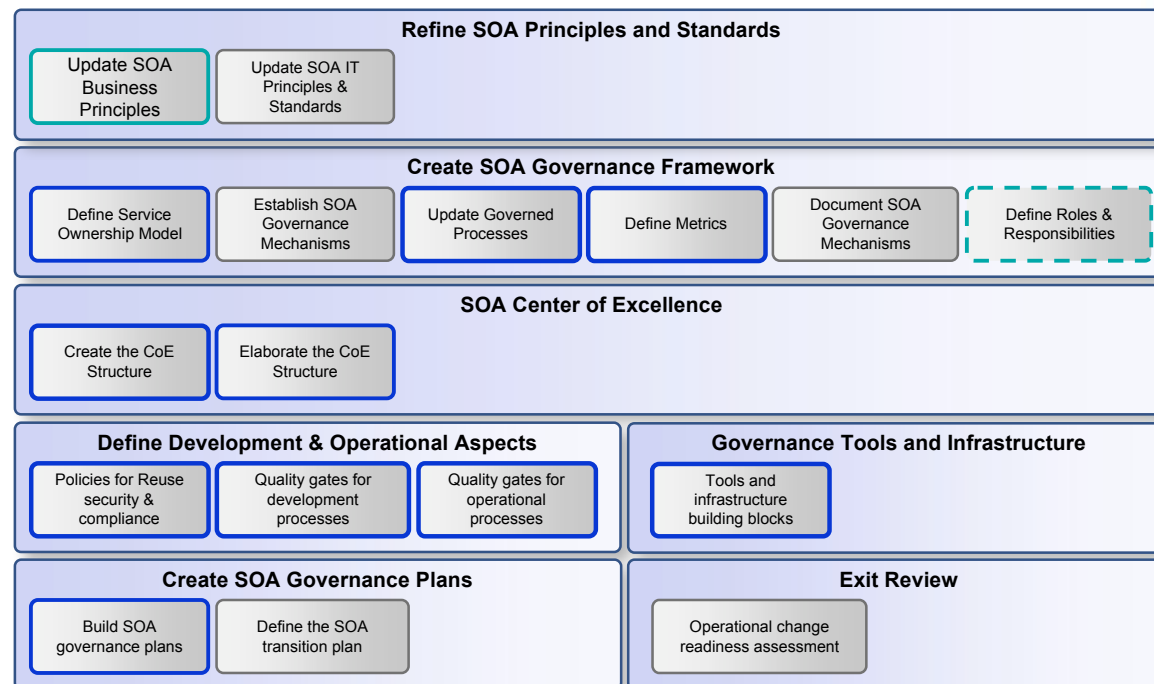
Refine SOA Principles and Standards

Update SOA Business Principles

Update SOA IT Principles & Standards

Create SOA Governance Framework

Define Service Ownership Model

Establish SOA Governance Mechanisms

Update Governed Processes

Define Metrics

Document SOA Governance Mechanisms

Define Roles & Responsibilities

SOA Center of Excellence

Create the CoE Structure

Elaborate the CoE Structure

Define Development & Operational Aspects

Policies for Reuse security & compliance

Quality gates for development processes

Quality gates for operational processes

Governance Tools and Infrastructure

Tools and infrastructure building blocks

Create SOA Governance Plans

Build SOA governance plans

Define the SOA transition plan

Exit Review

Operational change readiness assessment